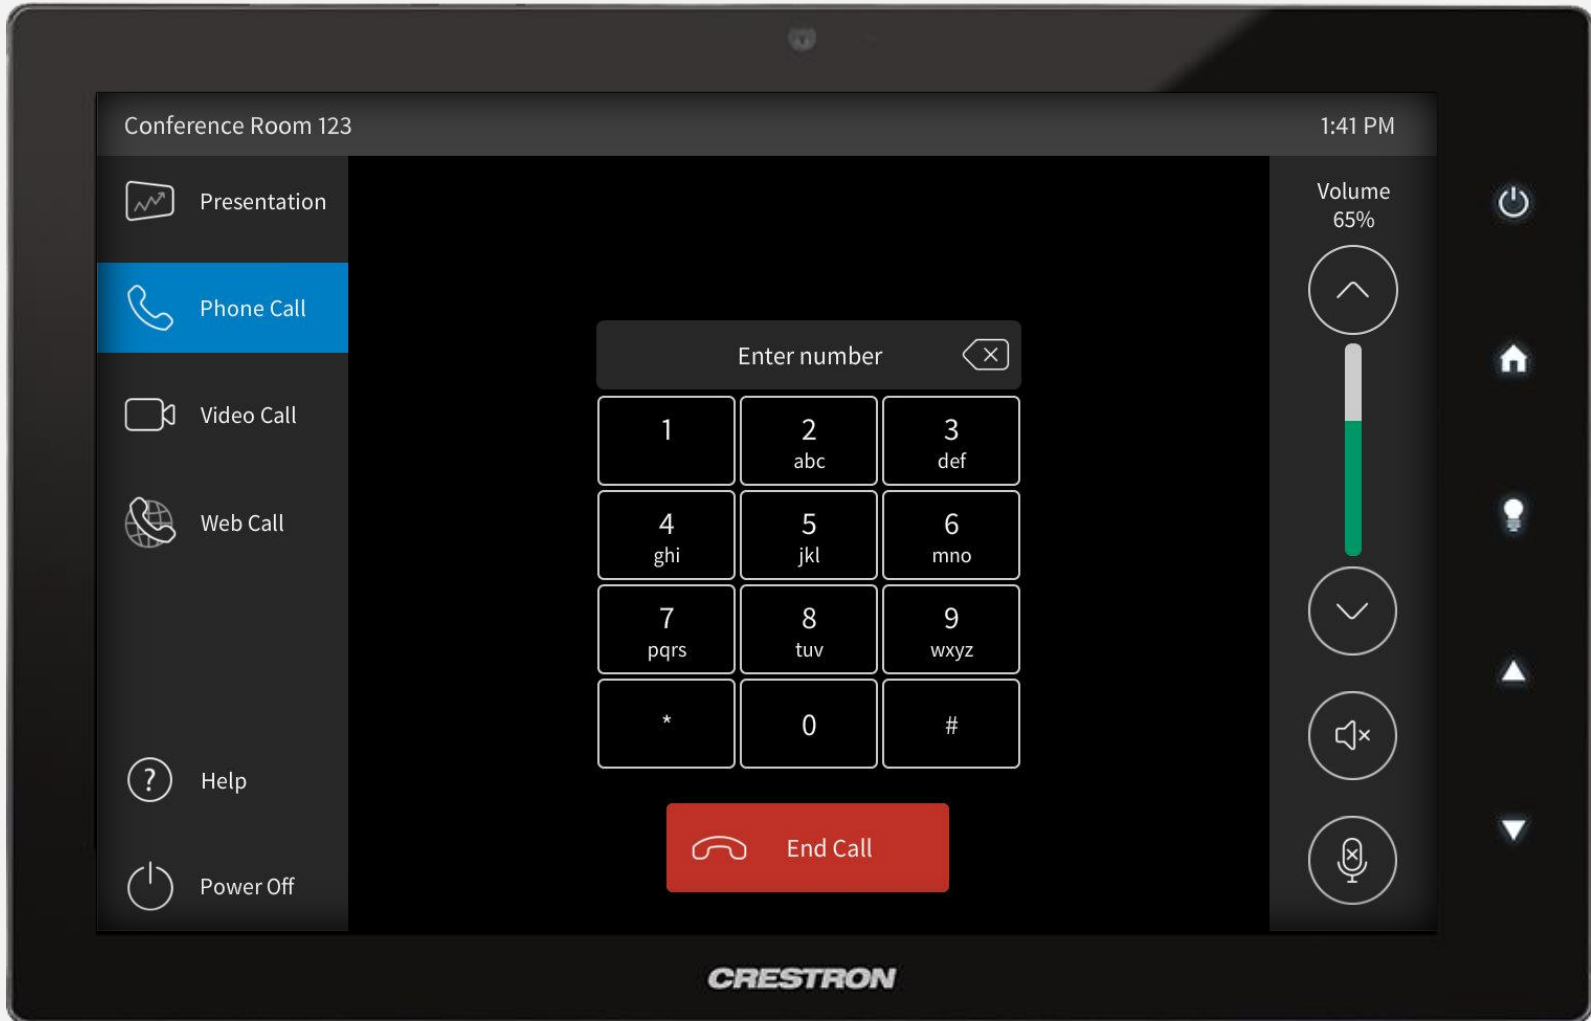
Conference Room 123

1:41 PM

Presentation

Phone Call

Video Call

Web Call

Help

Power Off

Enter number

| 1 | 2 abc | 3 def |
|---|---|---|
| 4 ghi | 5 jkl | 6 mno |
| 7 pqrs | 8 tuv | 9 wxyz |
| * | 0 | # |

End Call

Volume 65%

CRESTRON